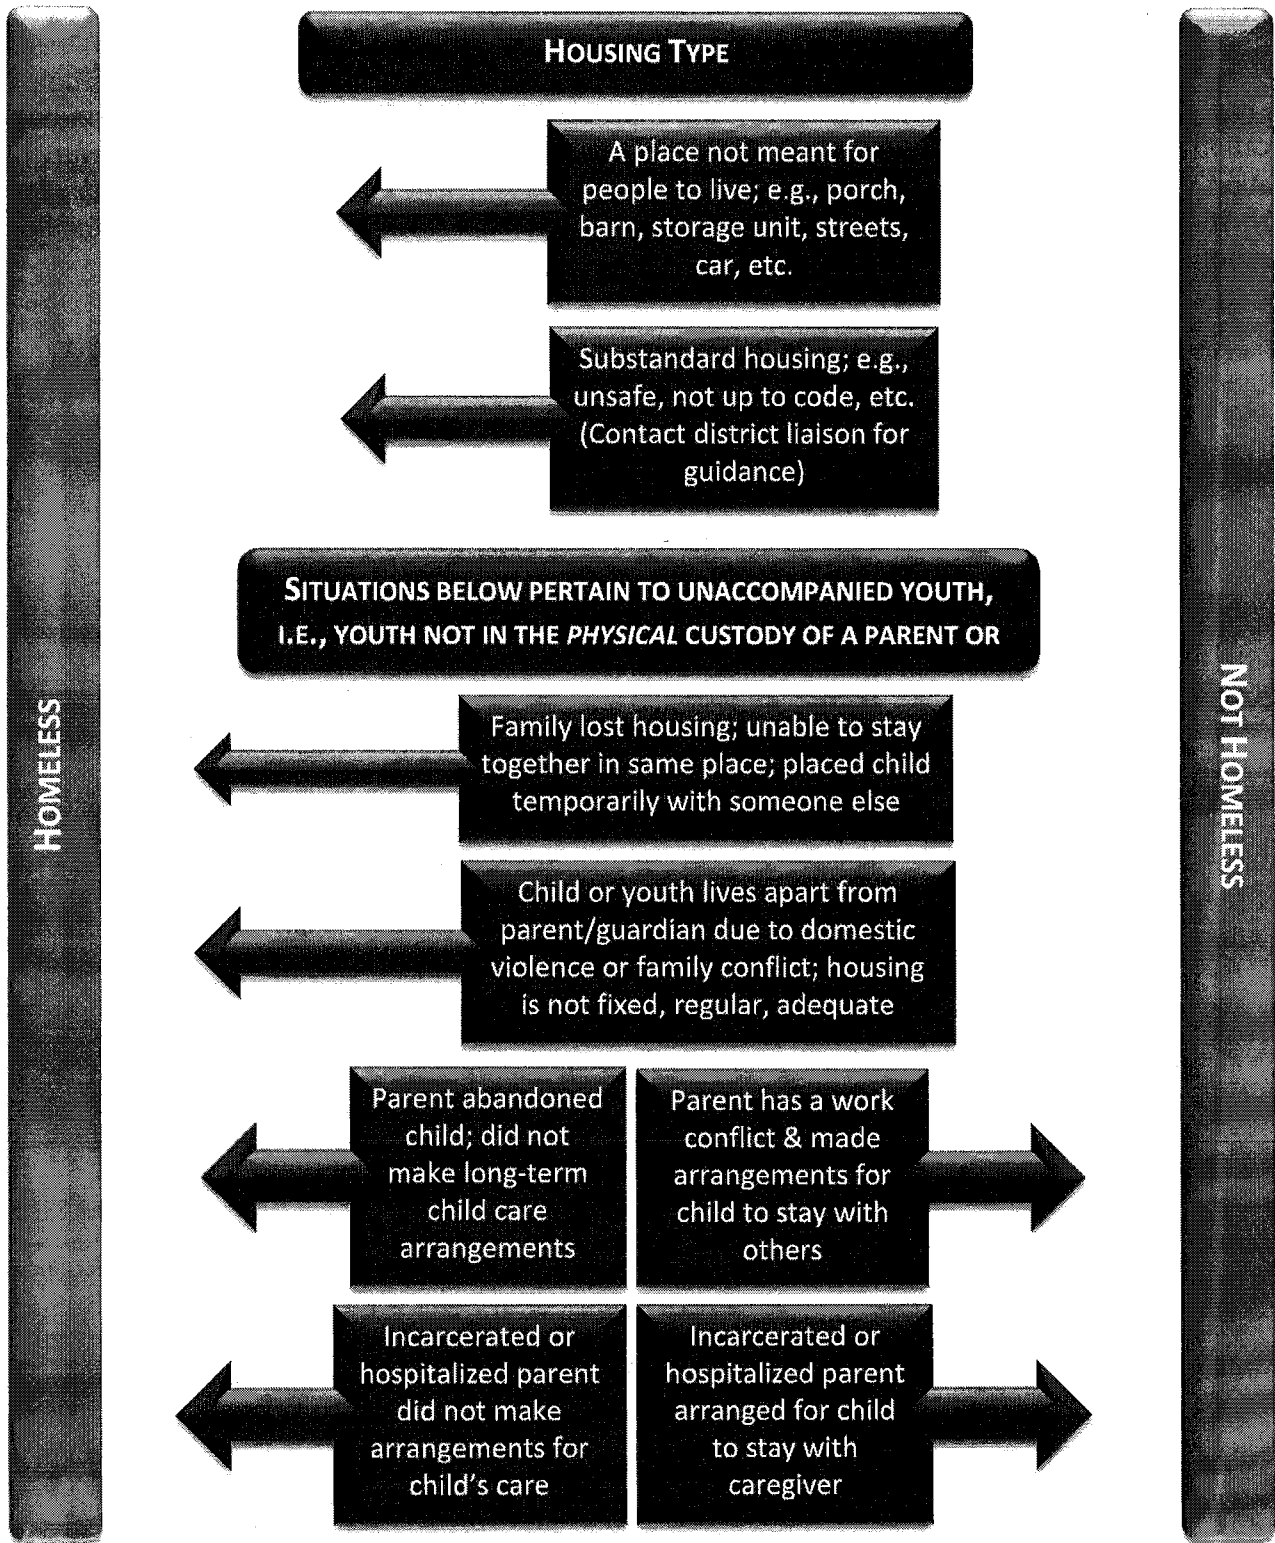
HOUSING TYPE

A place not meant for people to live; e.g., porch, barn, storage unit, streets, car, etc.

Substandard housing; e.g., unsafe, not up to code, etc. (Contact district liaison for guidance)

SITUATIONS BELOW PERTAIN TO UNACCOMPANIED YOUTH, I.E., YOUTH NOT IN THE *PHYSICAL* CUSTODY OF A PARENT OR

Family lost housing; unable to stay together in same place; placed child temporarily with someone else

Child or youth lives apart from parent/guardian due to domestic violence or family conflict; housing is not fixed, regular, adequate

Parent abandoned child; did not make long-term child care arrangements

Parent has a work conflict & made arrangements for child to stay with others

Incarcerated or hospitalized parent did not make arrangements for child's care

Incarcerated or hospitalized parent arranged for child to stay with caregiver

HOMELESS

NOT HOMELESS